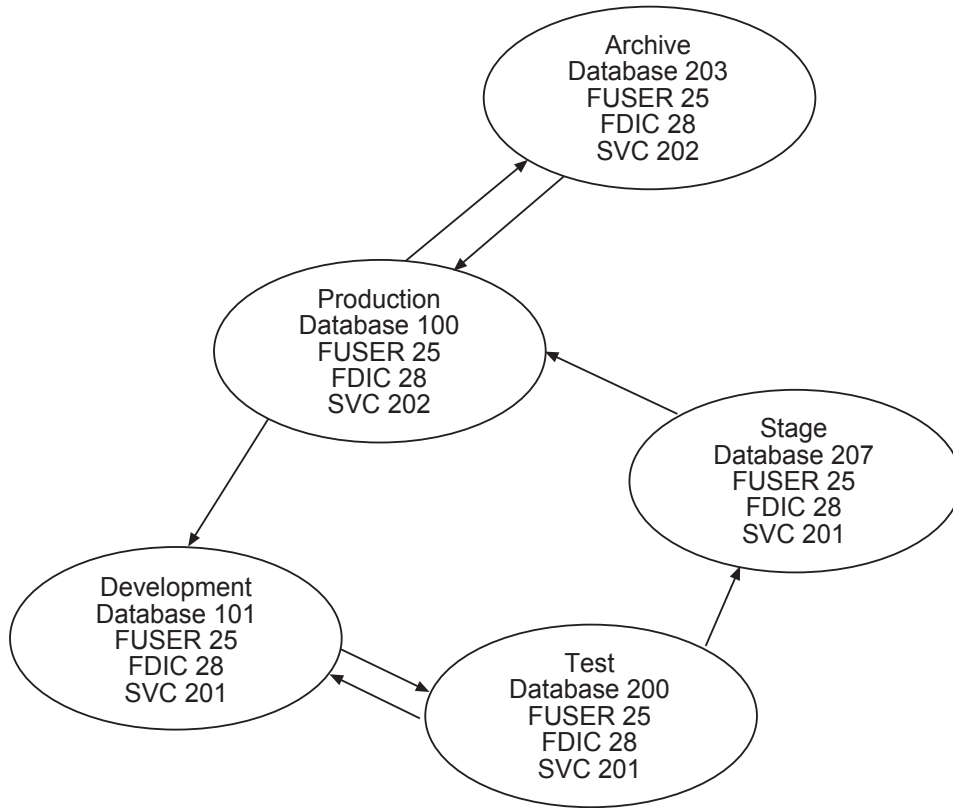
Archive
Database 203
FUSER 25
FDIC 28
SVC 202

Production
Database 100
FUSER 25
FDIC 28
SVC 202

Stage
Database 207
FUSER 25
FDIC 28
SVC 201

Development
Database 101
FUSER 25
FDIC 28
SVC 201

Test
Database 200
FUSER 25
FDIC 28
SVC 201